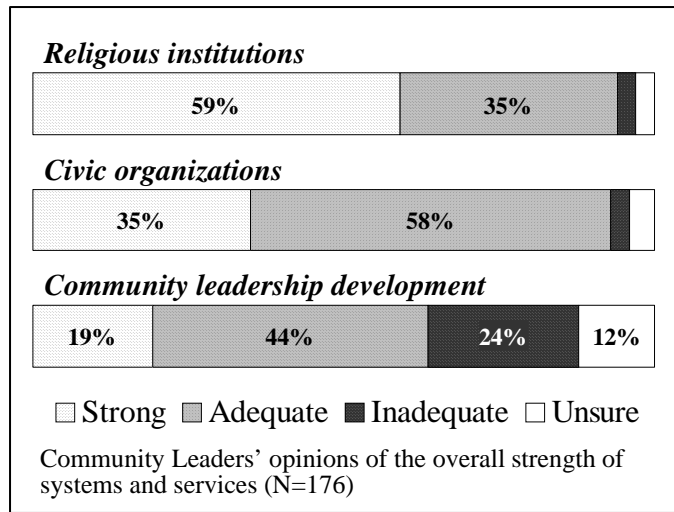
Religious institutions

59%

35%

Civic organizations

35%

58%

Community leadership development

19%

44%

24%

12%

Strong Adequate Inadequate Unsure

Community Leaders' opinions of the overall strength of systems and services (N=176)